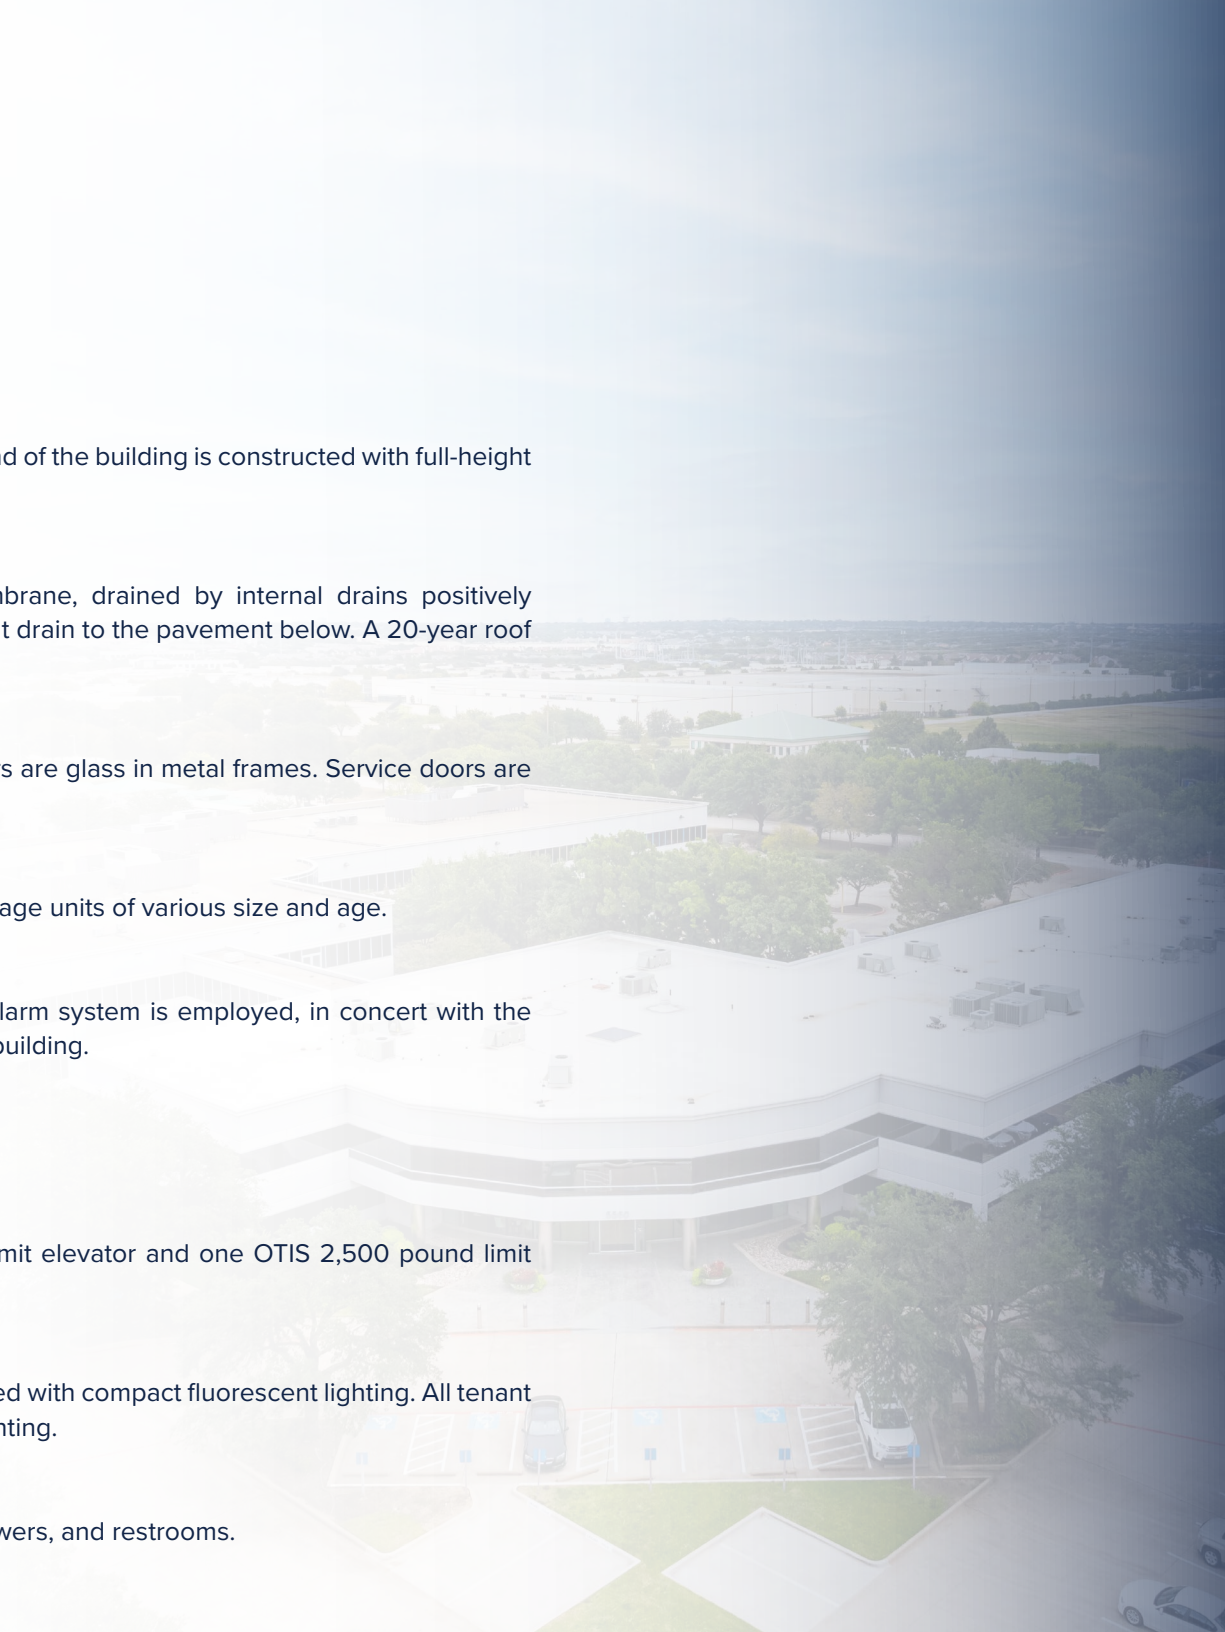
d of the building is constructed with full-height

nbrane, drained by internal drains positively t drain to the pavement below. A 20-year roof

s are glass in metal frames. Service doors are

age units of various size and age.

larm system is employed, in concert with the building.

mit elevator and one OTIS 2,500 pound limit

ed with compact fluorescent lighting. All tenant nting.

wers, and restrooms.